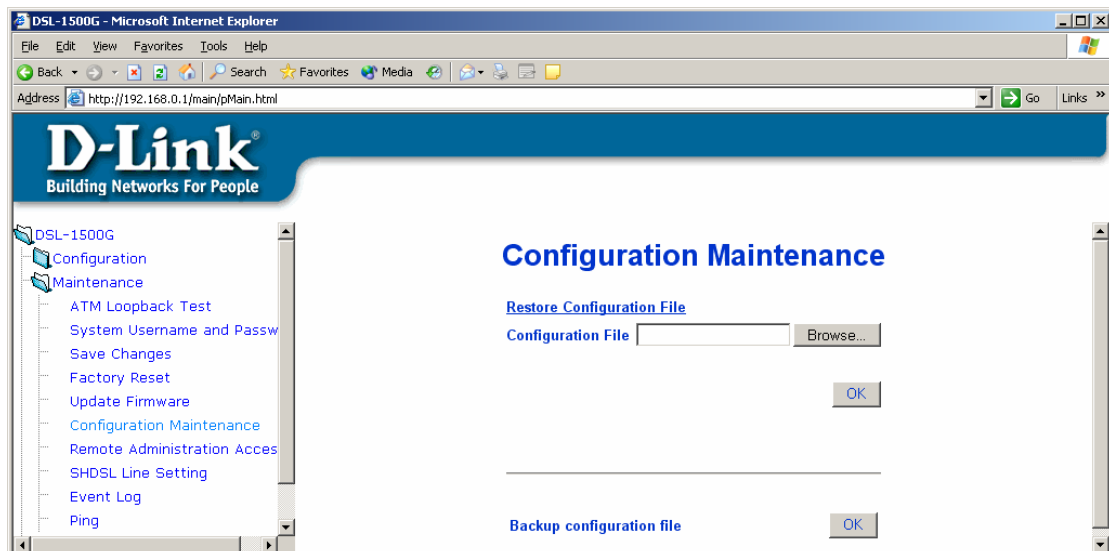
DSL-1500G - Microsoft Internet Explorer

File Edit View Favorites Tools Help

Back Search Favorites Media

Address http://192.168.0.1/main/pMain.html Go Links »

D-Link®
Building Networks For People

DSL-1500G
Configuration
Maintenance
ATM Loopback Test
System Username and Passw
Save Changes
Factory Reset
Update Firmware
Configuration Maintenance
Remote Administration Acces
SHDSL Line Setting
Event Log
Ping

Configuration Maintenance

Restore Configuration File
Configuration File Browse...

OK

Backup configuration file OK